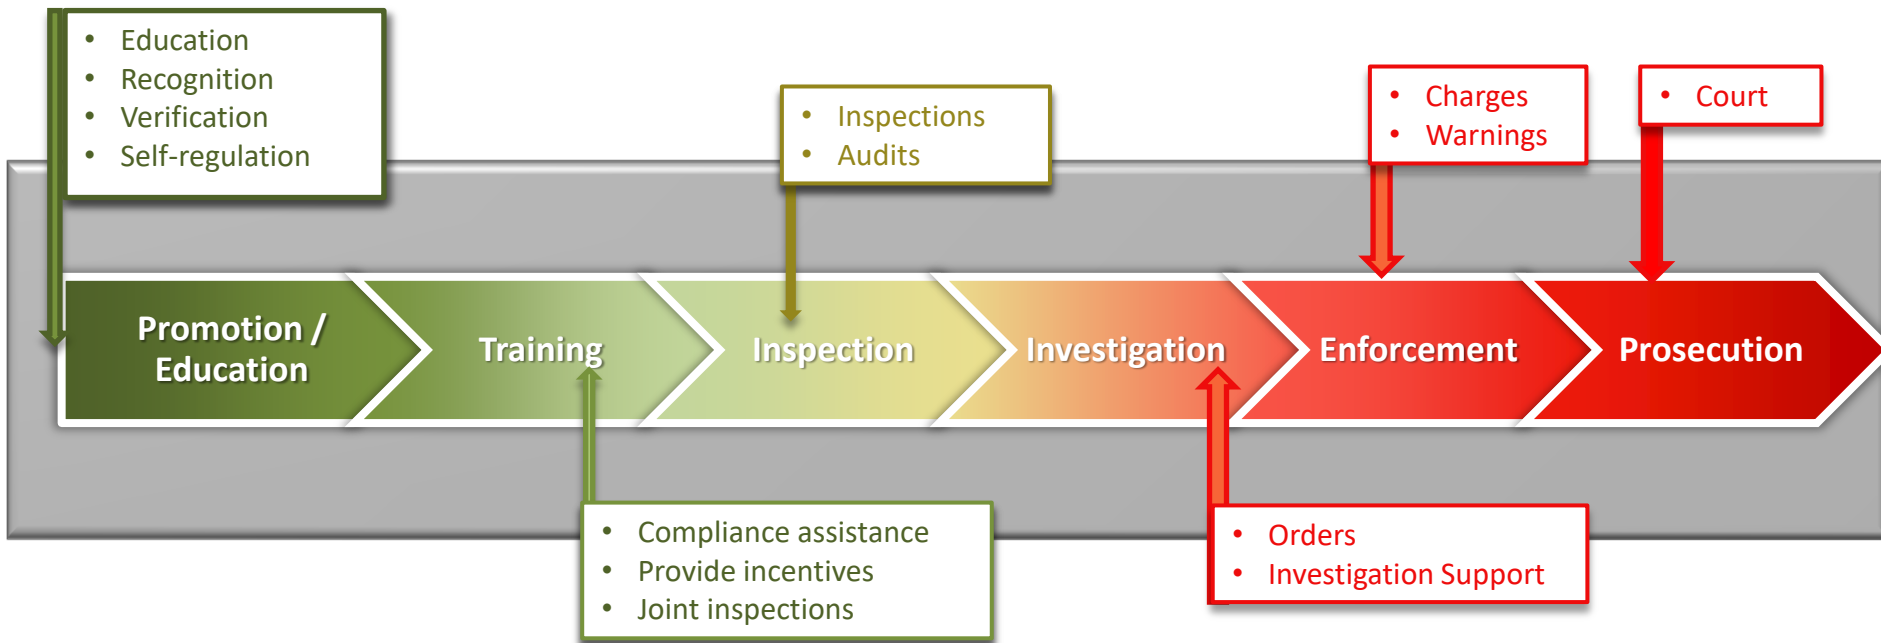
- Education
- Recognition
- Verification
- Self-regulation

- Inspections
- Audits

- Charges
- Warnings

- Court

Promotion / Education

Training

Inspection

Investigation

Enforcement

Prosecution

- Compliance assistance
- Provide incentives
- Joint inspections

- Orders
- Investigation Support